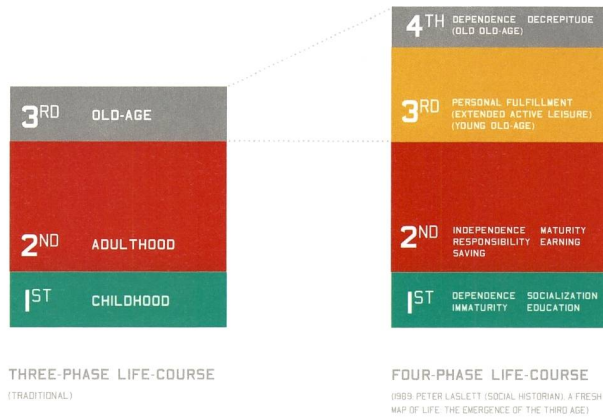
3RD OLD-AGE

2ND ADULTHOOD

1ST CHILDHOOD

THREE-PHASE LIFE-COURSE
(TRADITIONAL)

4TH DEPENDENCE DECREPITUDE
(OLD OLD-AGE)

3RD PERSONAL FULFILLMENT
(EXTENDED ACTIVE LEISURE)
(YOUNG OLD-AGE)

2ND INDEPENDENCE MATURITY
RESPONSIBILITY EARNING
SAVING

1ST DEPENDENCE SOCIALIZATION
IMMATURITY EDUCATION

FOUR-PHASE LIFE-COURSE
(1989: PETER LASLETT (SOCIAL HISTORIAN), A FRESH MAP OF LIFE: THE EMERGENCE OF THE THIRD AGE)